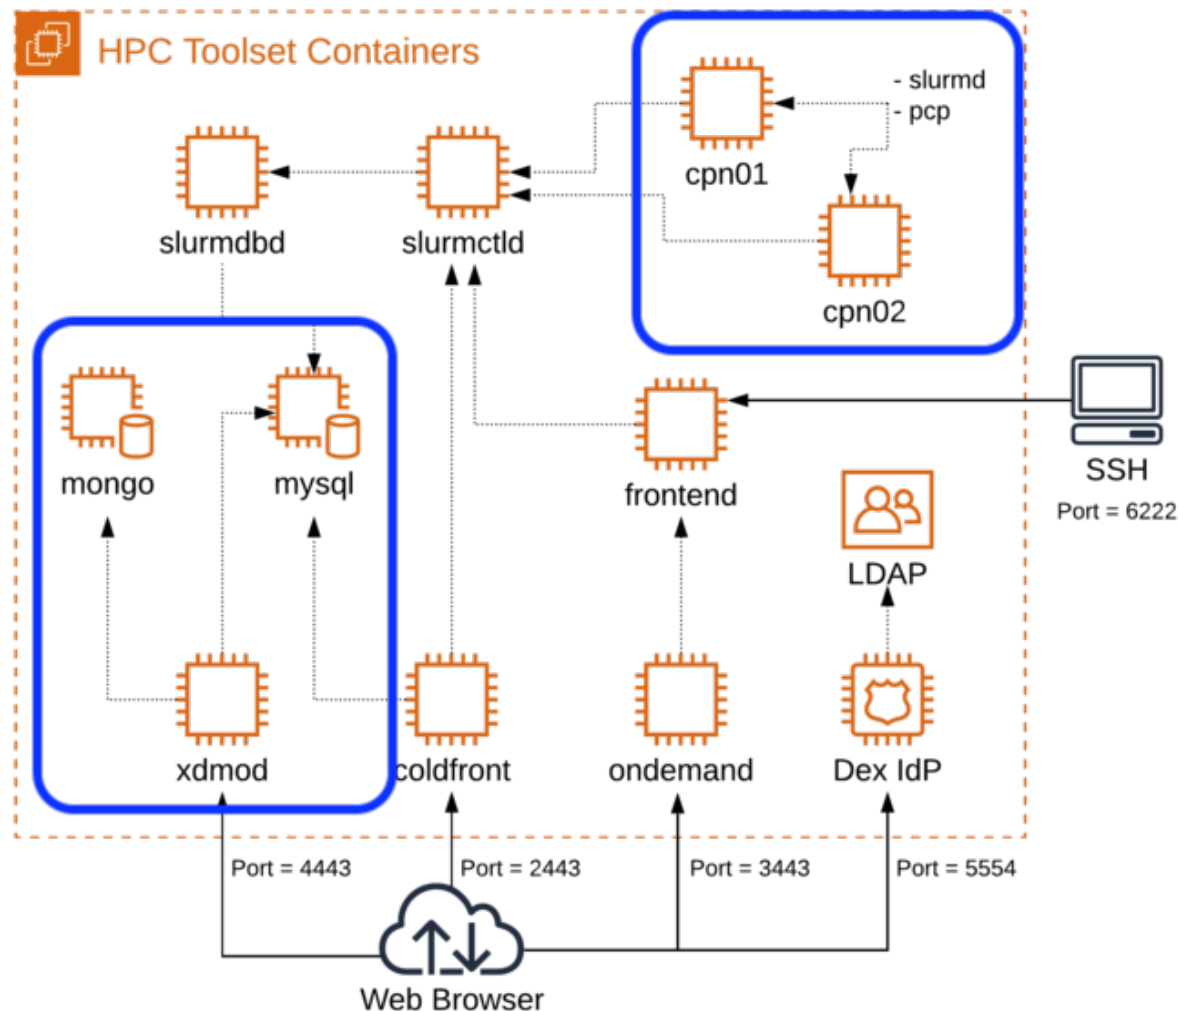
HPC Toolset Containers

- slurmd
- pcp

cpn01

cpn02

slurmdbd

slurmctld

mongo

mysql

frontend

SSH

Port = 6222

LDAP

xdmod

coldfront

ondemand

Dex IdP

Port = 4443

Port = 2443

Port = 3443

Port = 5554

Web Browser